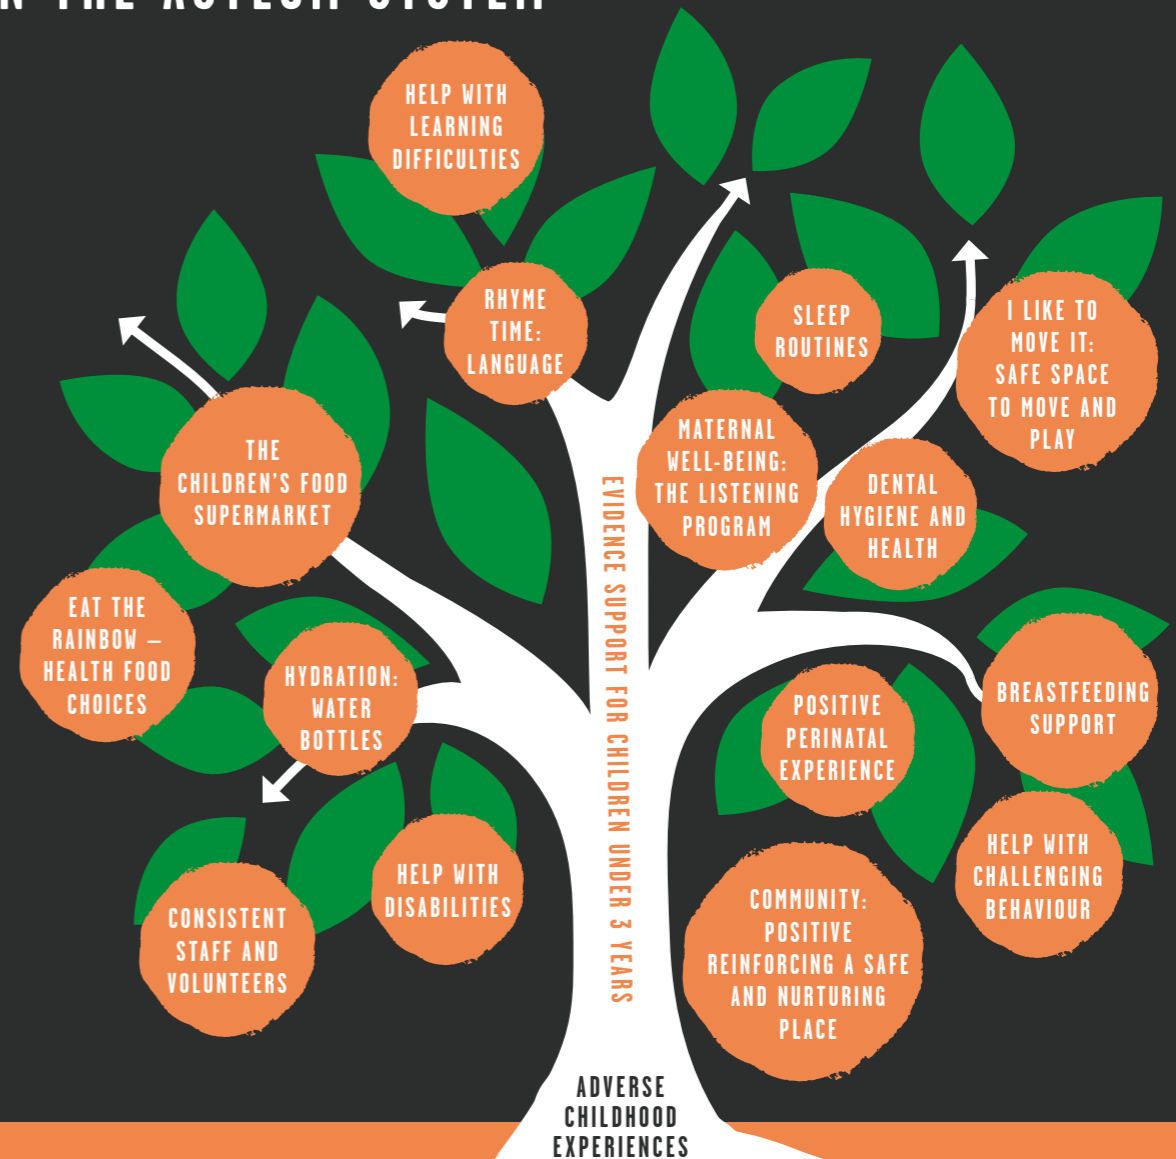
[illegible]

HELP WITH LEARNING DIFFICULTIES

RHYME TIME: LANGUAGE

SLEEP ROUTINES

I LIKE TO MOVE IT: SAFE SPACE TO MOVE AND PLAY

THE CHILDREN'S FOOD SUPERMARKET

MATERNAL WELL-BEING: THE LISTENING PROGRAM

DENTAL HYGIENE AND HEALTH

EVIDENCE SUPPORT FOR CHILDREN UNDER 3 YEARS

EAT THE RAINBOW – HEALTH FOOD CHOICES

HYDRATION: WATER BOTTLES

POSITIVE PERINATAL EXPERIENCE

BREASTFEEDING SUPPORT

HELP WITH CHALLENGING BEHAVIOUR

HELP WITH DISABILITIES

CONSISTENT STAFF AND VOLUNTEERS

COMMUNITY: POSITIVE REINFORCING A SAFE AND NURTURING PLACE

ADVERSE CHILDHOOD EXPERIENCES